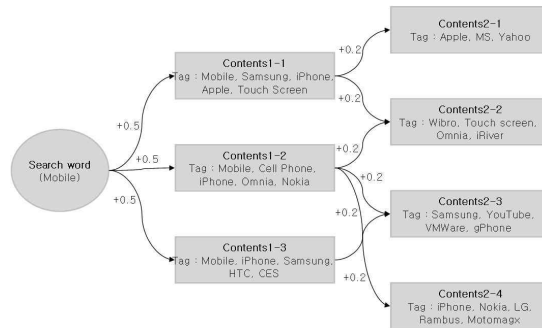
Search word
(Mobile)

+0.5

+0.5

+0.5

Contents1-1
Tag : Mobile, Samsung, iPhone, Apple, Touch Screen

Contents1-2
Tag : Mobile, Cell Phone, iPhone, Omnia, Nokia

Contents1-3
Tag : Mobile, iPhone, Samsung, HTC, CES

+0.2

+0.2

+0.2

+0.2

+0.2

+0.2

Contents2-1
Tag : Apple, MS, Yahoo

Contents2-2
Tag : Wibro, Touch screen, Omnia, iRiver

Contents2-3
Tag : Samsung, YouTube, VMWare, gPhone

Contents2-4
Tag : iPhone, Nokia, LG, Rambus, Motomagx